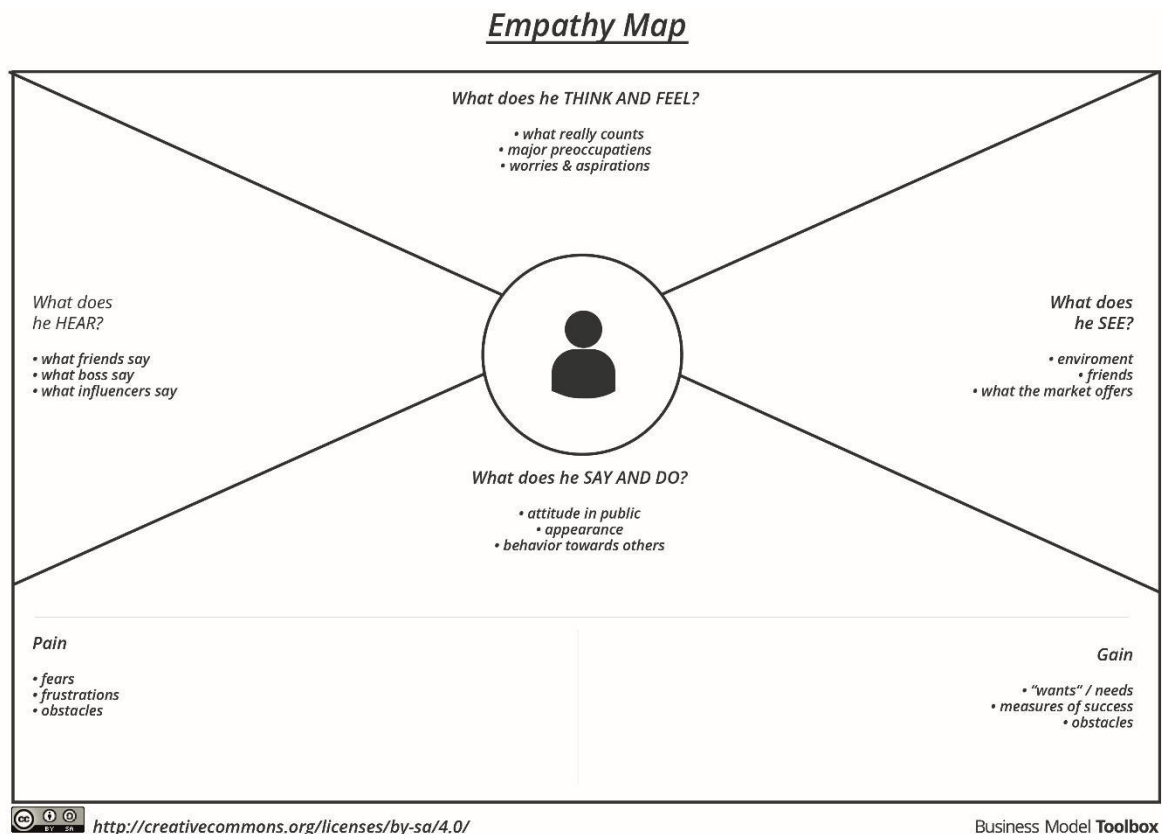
Empathy Map

What does he THINK AND FEEL?

• what really counts
• major preoccupatiens
• worries & aspirations

What does he HEAR?

• what friends say
• what boss say
• what influencers say

What does he SEE?

• enviroment
• friends
• what the market offers

What does he SAY AND DO?

• attitude in public
• appearance
• behavior towards others

Pain

• fears
• frustrations
• obstacles

Gain

• "wants" / needs
• measures of success
• obstacles

cc BY SA http://creativecommons.org/licenses/by-sa/4.0/

Business Model Toolbox